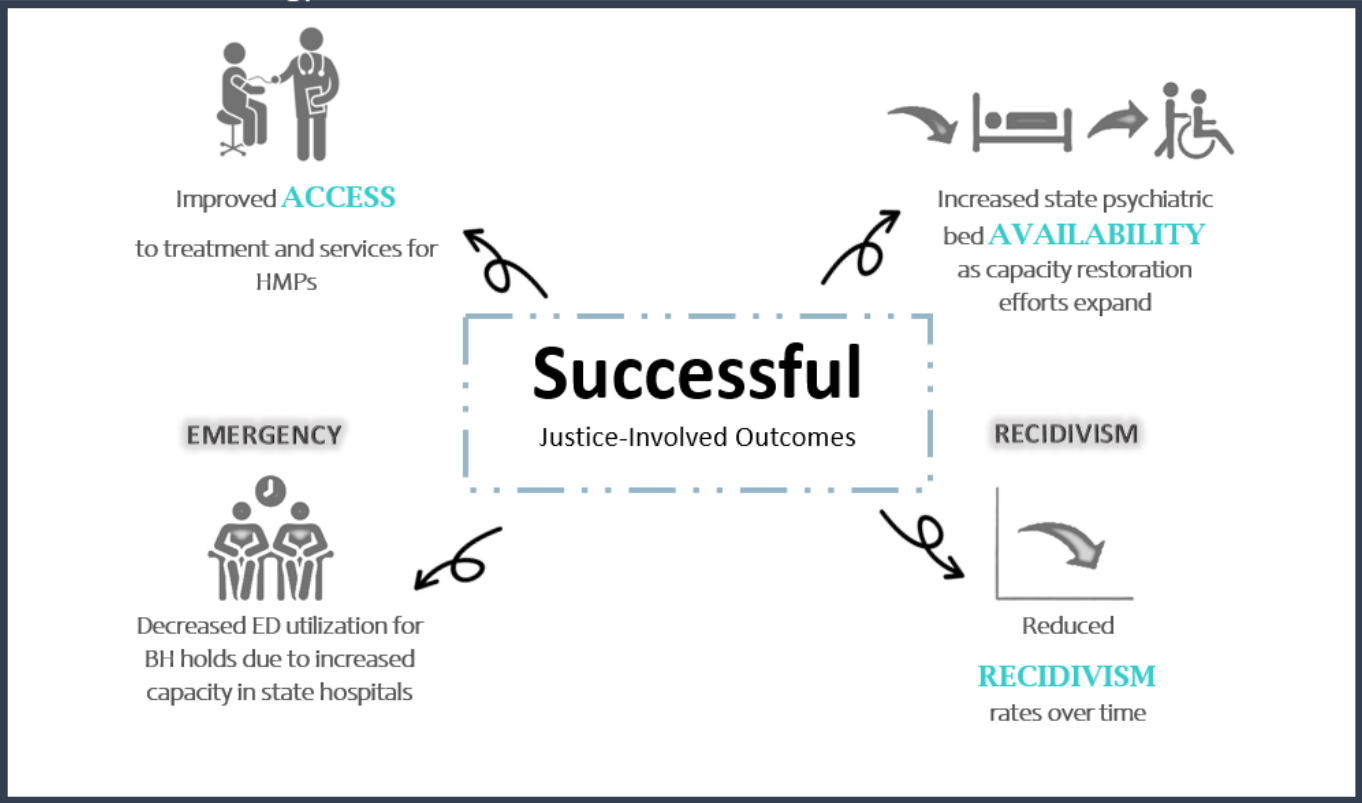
Improved ACCESS

to treatment and services for HMPs

Increased state psychiatric bed AVAILABILITY as capacity restoration efforts expand

Successful

Justice-Involved Outcomes

EMERGENCY

RECIDIVISM

Decreased ED utilization for BH holds due to increased capacity in state hospitals

Reduced

RECIDIVISM

rates over time